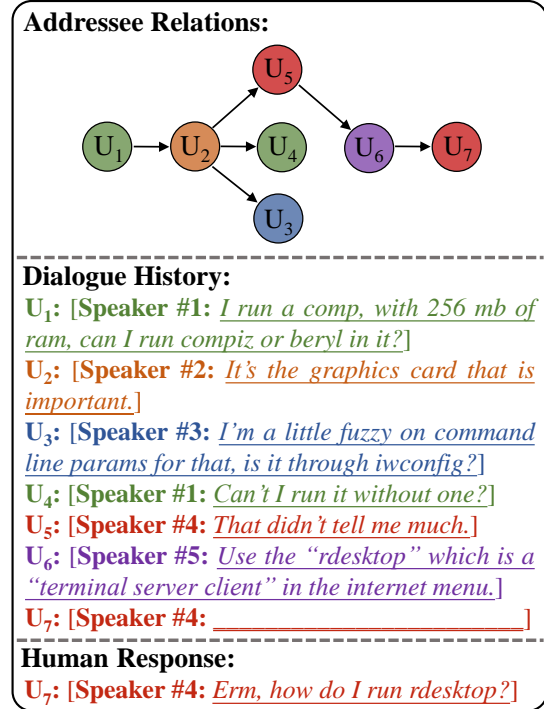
Addressee Relations:

$U_5$

$U_1$ $U_2$ $U_4$ $U_6$ $U_7$

$U_3$

Dialogue History:

$U_1$: [Speaker #1: I run a comp, with 256 mb of ram, can I run compiz or beryl in it?]

$U_2$: [Speaker #2: It's the graphics card that is important.]

$U_3$: [Speaker #3: I'm a little fuzzy on command line params for that, is it through iwconfig?]

$U_4$: [Speaker #1: Can't I run it without one?]

$U_5$: [Speaker #4: That didn't tell me much.]

$U_6$: [Speaker #5: Use the "rdesktop" which is a "terminal server client" in the internet menu.]

$U_7$: [Speaker #4: ________________________]

Human Response:

$U_7$: [Speaker #4: Erm, how do I run rdesktop?]